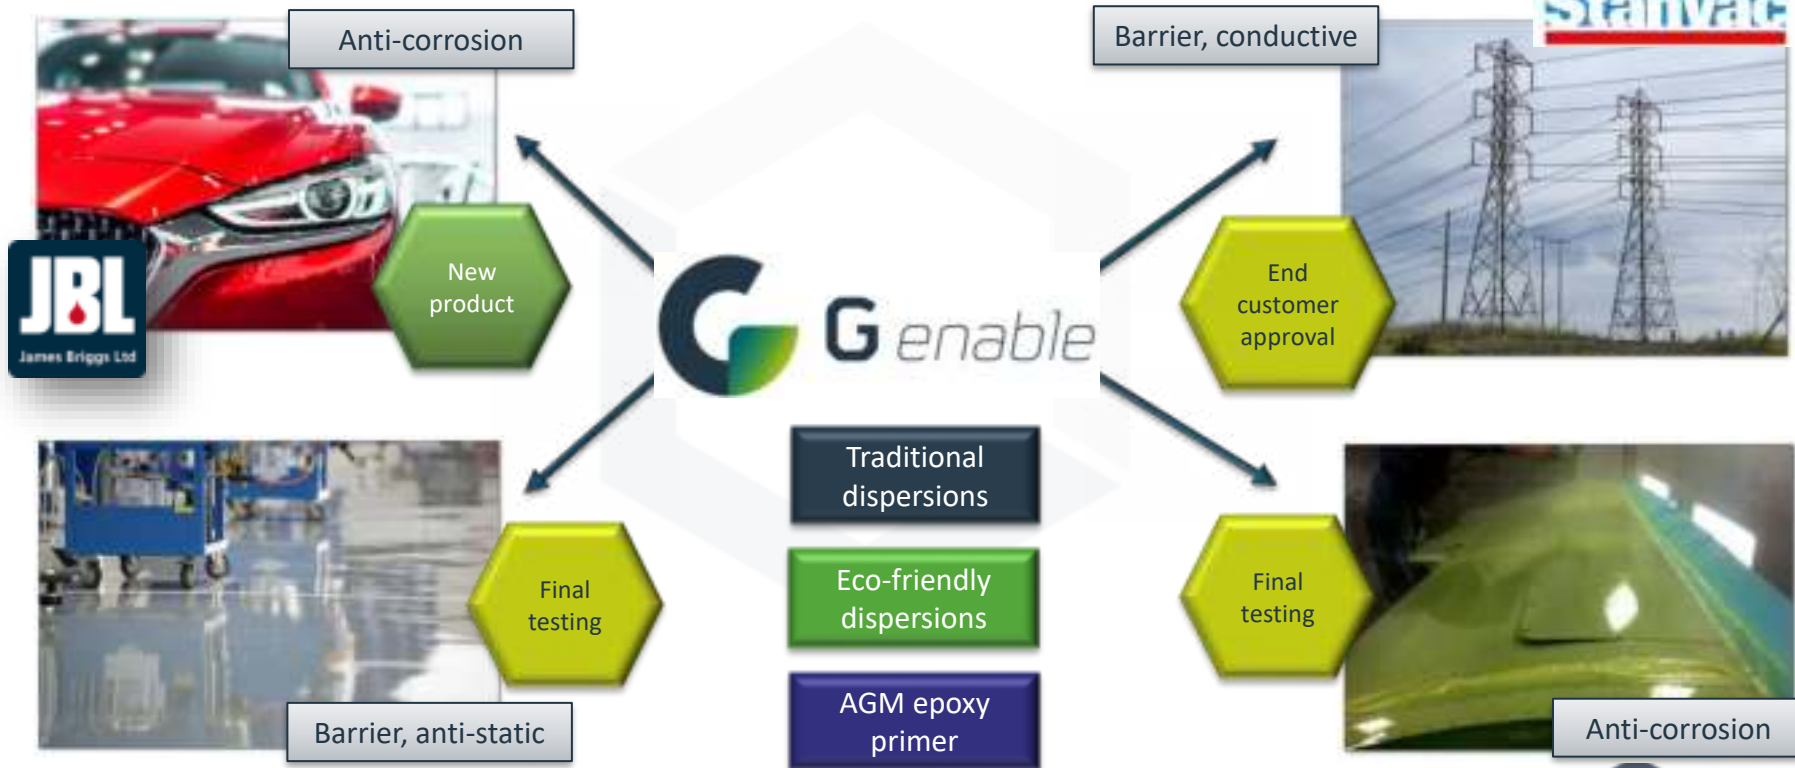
Anti-corrosion

JBL
James Briggs Ltd

New product

Barrier, conductive

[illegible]

End customer approval

Genable

Final testing

Barrier, anti-static

Traditional dispersions

Eco-friendly dispersions

AGM epoxy primer

Final testing

Anti-corrosion